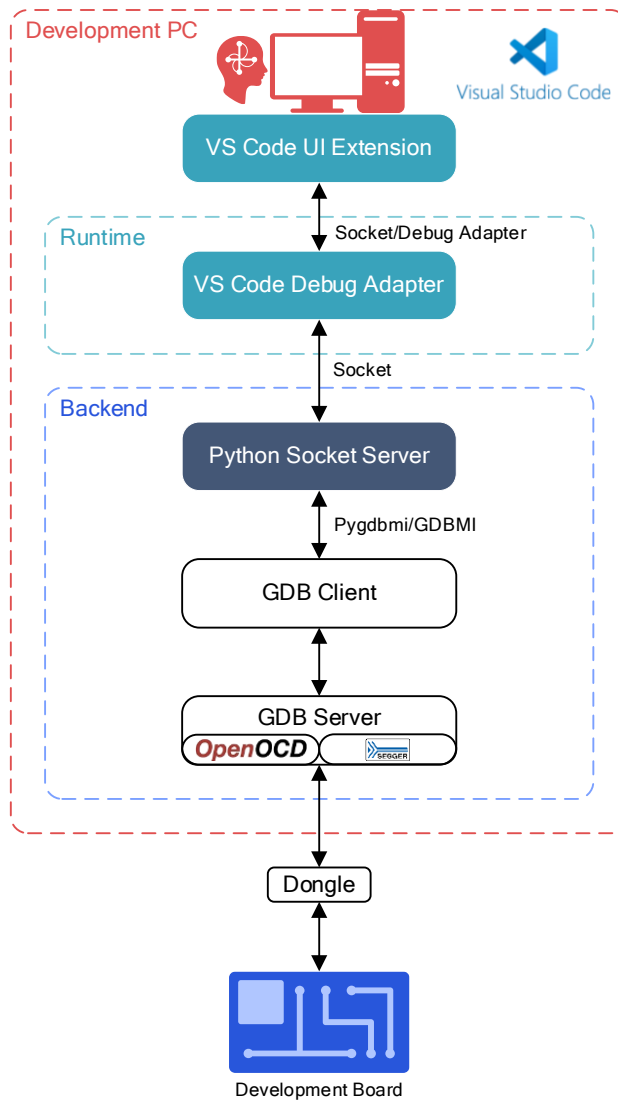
Development PC

Visual Studio Code

VS Code UI Extension

Socket/Debug Adapter

Runtime

VS Code Debug Adapter

Socket

Backend

Python Socket Server

Pygdbmi/GDBMI

GDB Client

GDB Server

OpenOCD

SEGGER

Dongle

Development Board